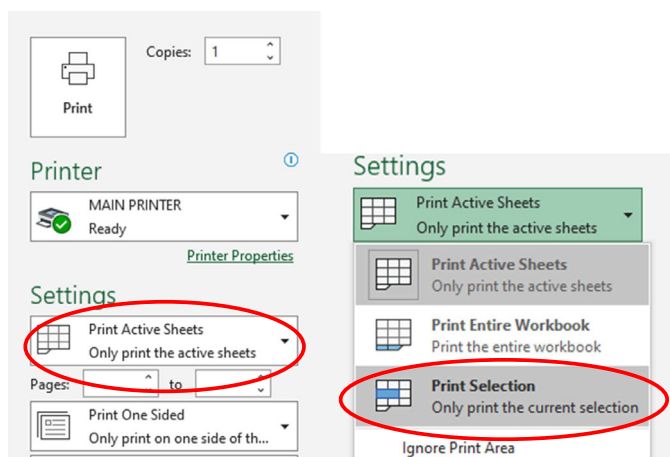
Print

Copies: 1

Printer

MAIN PRINTER
Ready

Printer Properties

Settings

Print Active Sheets
Only print the active sheets

Pages: to

Print One Sided
Only print on one side of th...

Settings

Print Active Sheets
Only print the active sheets

Print Active Sheets
Only print the active sheets

Print Entire Workbook
Print the entire workbook

Print Selection
Only print the current selection

Ignore Print Area